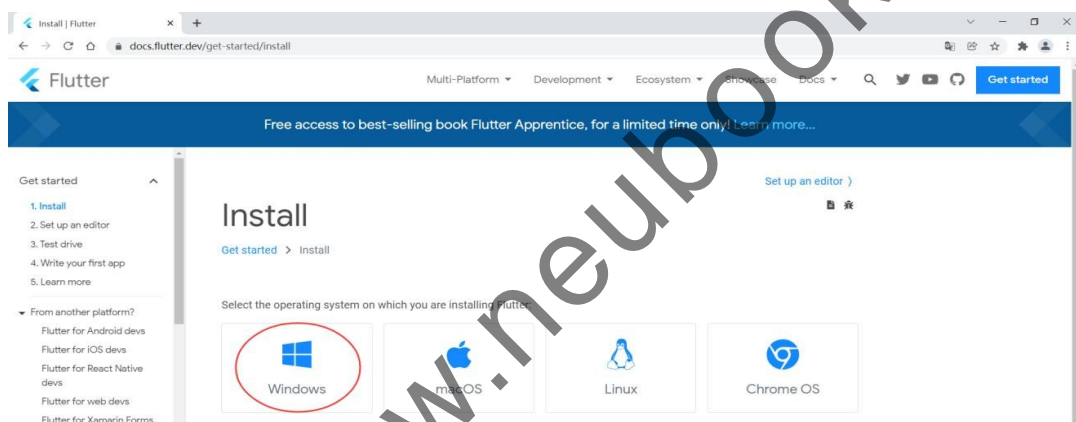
Install | Flutter × +

docs.flutter.dev/get-started/install

Flutter

Multi-Platform ▾ Development ▾ Ecosystem ▾ Showcase Docs ▾ Get started

Free access to best-selling book Flutter Apprentice, for a limited time only! Learn more...

Get started

1. Install
2. Set up an editor
3. Test drive
4. Write your first app
5. Learn more

From another platform?
Flutter for Android devs
Flutter for iOS devs
Flutter for React Native devs
Flutter for web devs
Flutter for Xamarin.Forms

Set up an editor ›

Install

Get started › Install

Select the operating system on which you are installing Flutter:

Windows

macOS

Linux

Chrome OS

www.neubooks